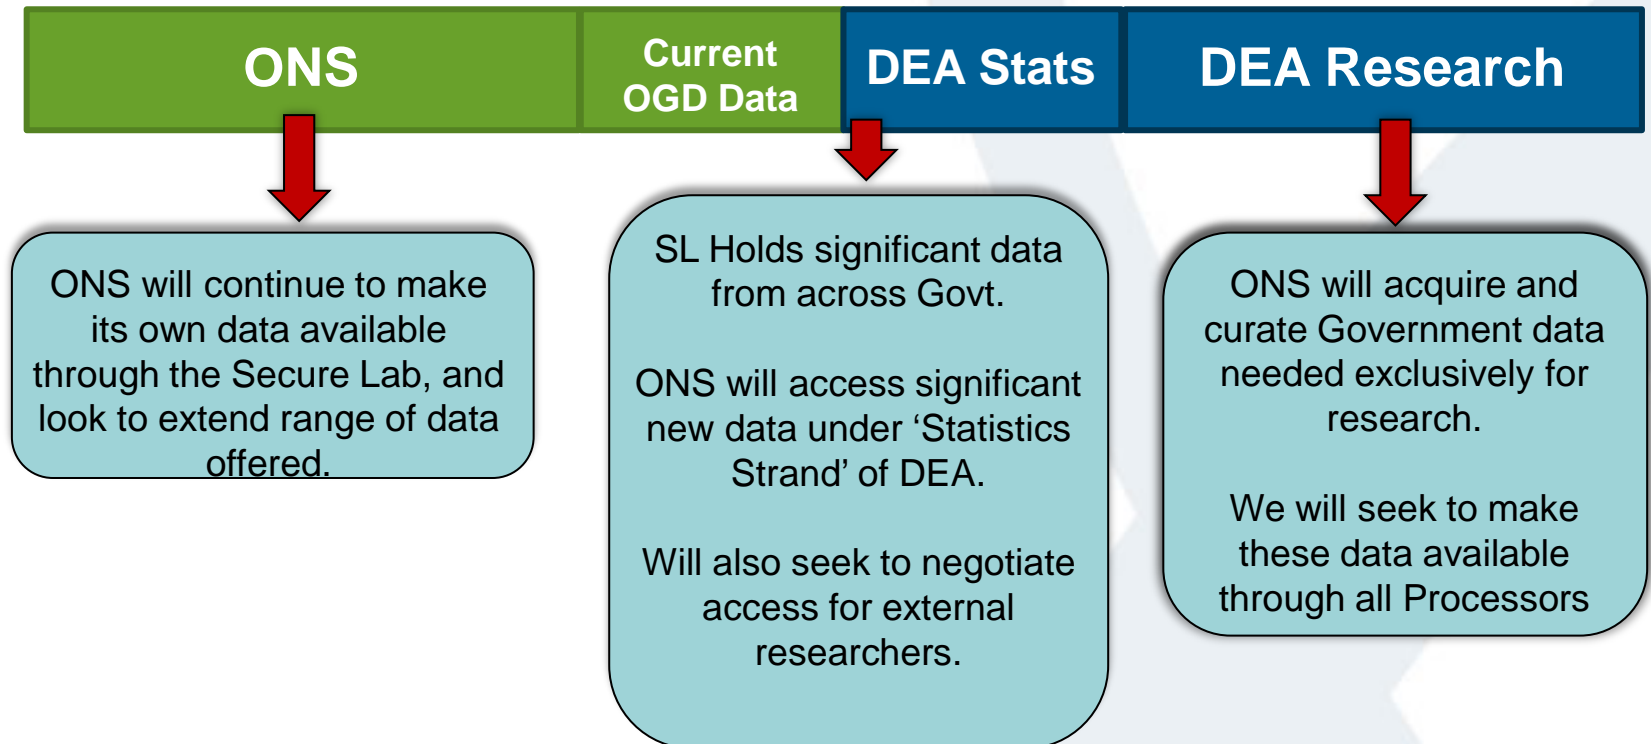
ONS

Current OGD Data

DEA Stats

DEA Research

ONS will continue to make its own data available through the Secure Lab, and look to extend range of data offered.

SL Holds significant data from across Govt.

ONS will access significant new data under ‘Statistics Strand’ of DEA.

Will also seek to negotiate access for external researchers.

ONS will acquire and curate Government data needed exclusively for research.

We will seek to make these data available through all Processors